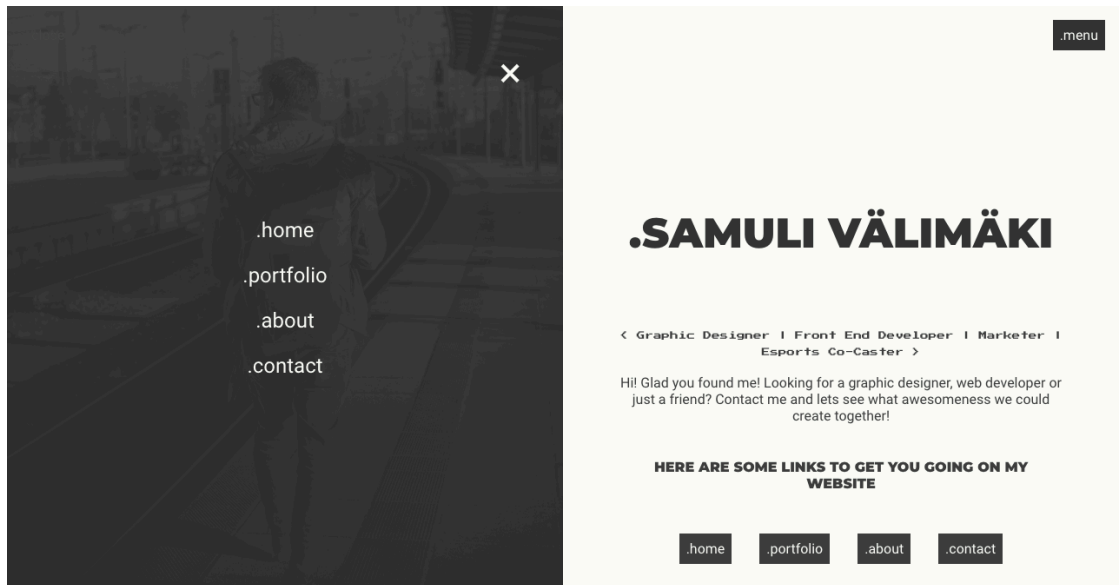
×

.home

.portfolio

.about

.contact

.menu

.SAMULI VÄLIMÄKI

< Graphic Designer | Front End Developer | Marketer | Esports Co-Caster >

Hi! Glad you found me! Looking for a graphic designer, web developer or just a friend? Contact me and lets see what awesomeness we could create together!

HERE ARE SOME LINKS TO GET YOU GOING ON MY WEBSITE

.home .portfolio .about .contact